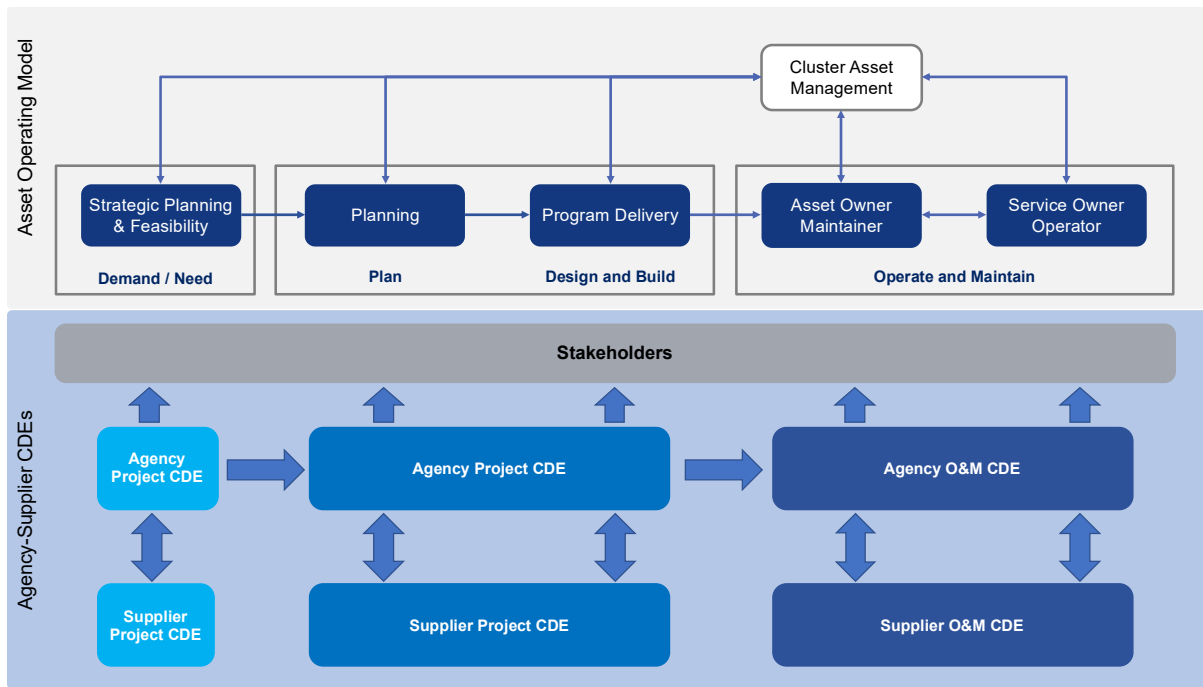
Asset Operating Model

Cluster Asset Management

Strategic Planning & Feasibility

Planning

Program Delivery

Asset Owner Maintainer

Service Owner Operator

Demand / Need

Plan

Design and Build

Operate and Maintain

Agency-Supplier CDEs

Stakeholders

Agency Project CDE

Agency Project CDE

Agency O&M CDE

Supplier Project CDE

Supplier Project CDE

Supplier O&M CDE